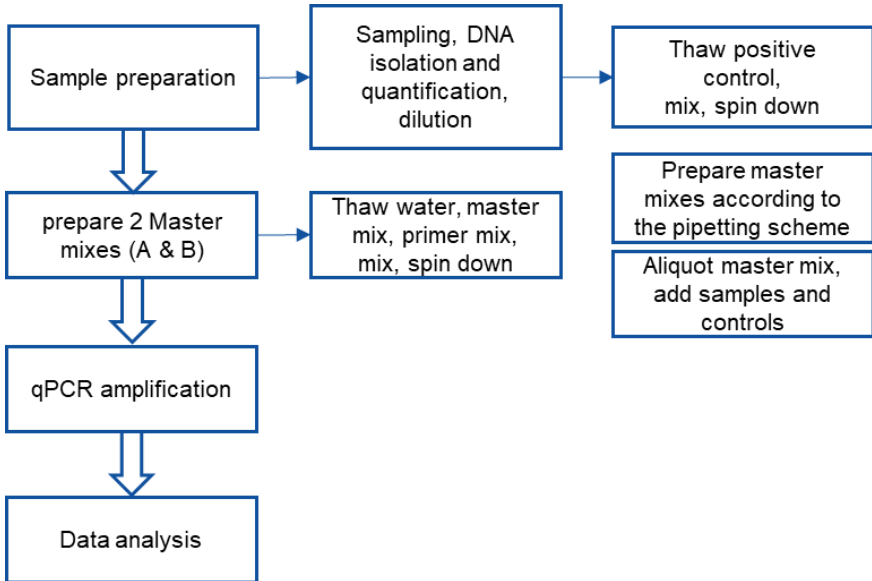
Sample preparation

Sampling, DNA isolation and quantification, dilution

Thaw positive control, mix, spin down

Prepare master mixes according to the pipetting scheme

Aliquot master mix, add samples and controls

prepare 2 Master mixes (A & B)

Thaw water, master mix, primer mix, mix, spin down

qPCR amplification

Data analysis